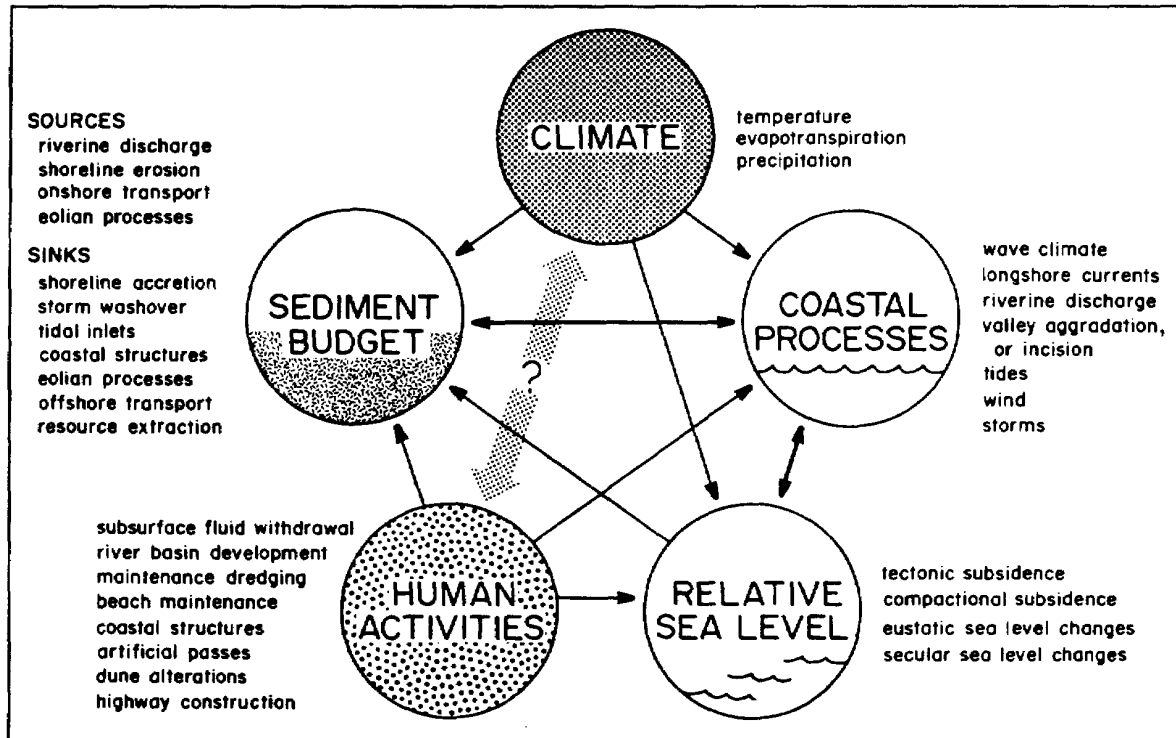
SOURCES
riverine discharge
shoreline erosion
onshore transport
eolian processes

SINKS
shoreline accretion
storm washover
tidal inlets
coastal structures
eolian processes
offshore transport
resource extraction

CLIMATE

temperature
evapotranspiration
precipitation

SEDIMENT BUDGET

?

COASTAL PROCESSES

wave climate
longshore currents
riverine discharge
valley aggradation, or incision
tides
wind
storms

subsurface fluid withdrawal
river basin development
maintenance dredging
beach maintenance
coastal structures
artificial passes
dune alterations
highway construction

HUMAN ACTIVITIES

RELATIVE SEA LEVEL

tectonic subsidence
compactional subsidence
eustatic sea level changes
secular sea level changes